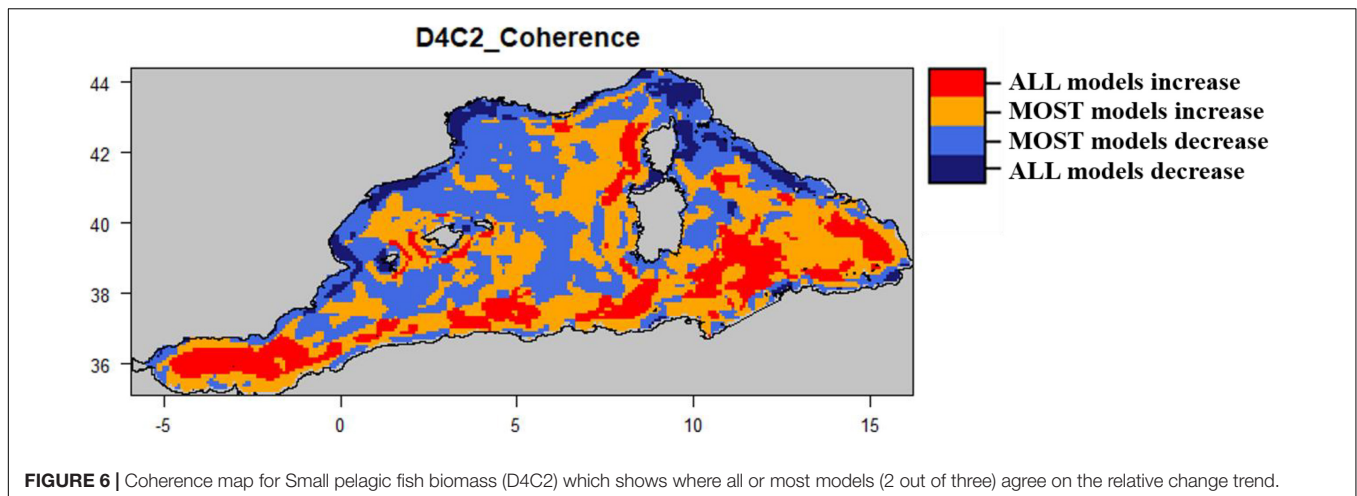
D4C2_Coherence

44
42
40
38
36

-5 0 5 10 15

ALL models increase
MOST models increase
MOST models decrease
ALL models decrease

**FIGURE 6 |** Coherence map for Small pelagic fish biomass (D4C2) which shows where all or most models (2 out of three) agree on the relative change trend.